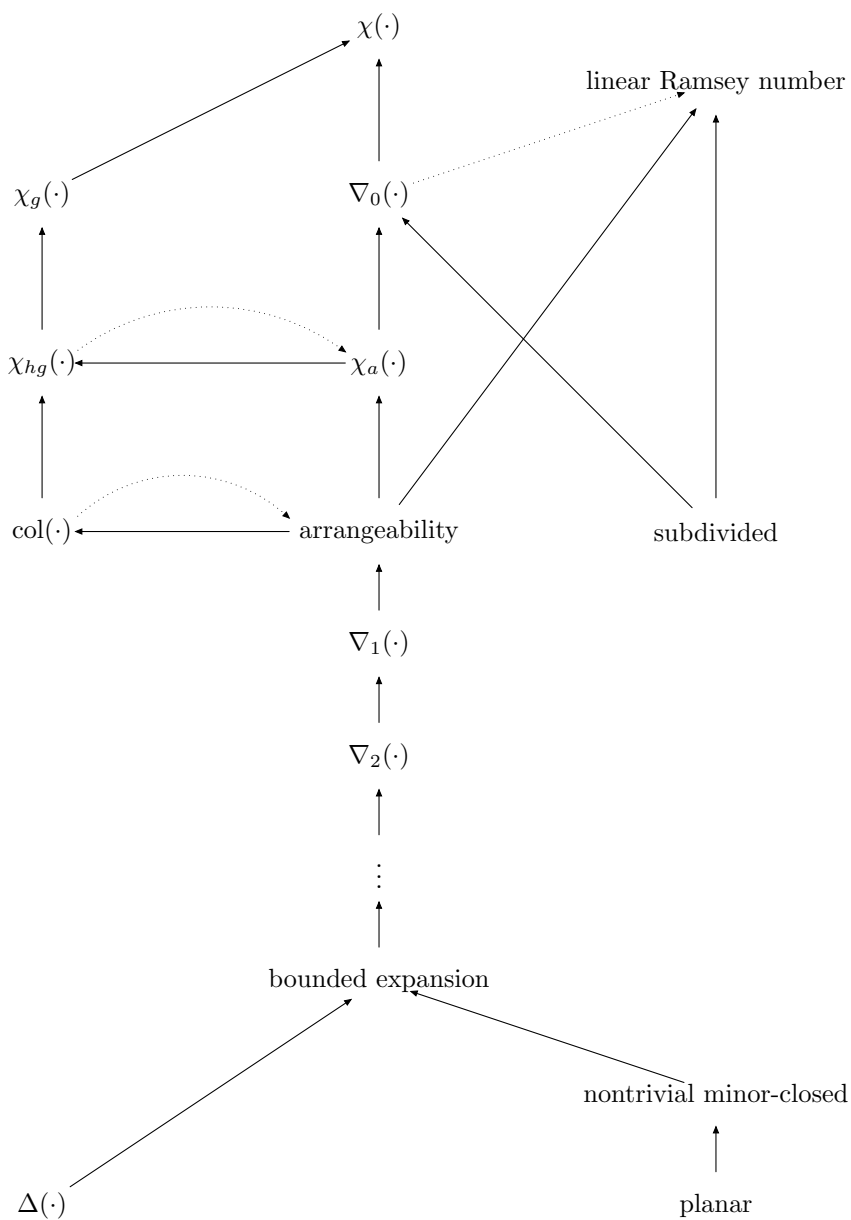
$\chi(\cdot)$

linear Ramsey number

$\chi_g(\cdot)$

$\nabla_0(\cdot)$

$\chi_{hg}(\cdot)$

$\chi_a(\cdot)$

$\text{col}(\cdot)$

arrangeability

subdivided

$\nabla_1(\cdot)$

$\nabla_2(\cdot)$

$\vdots$

bounded expansion

nontrivial minor-closed

$\Delta(\cdot)$

planar